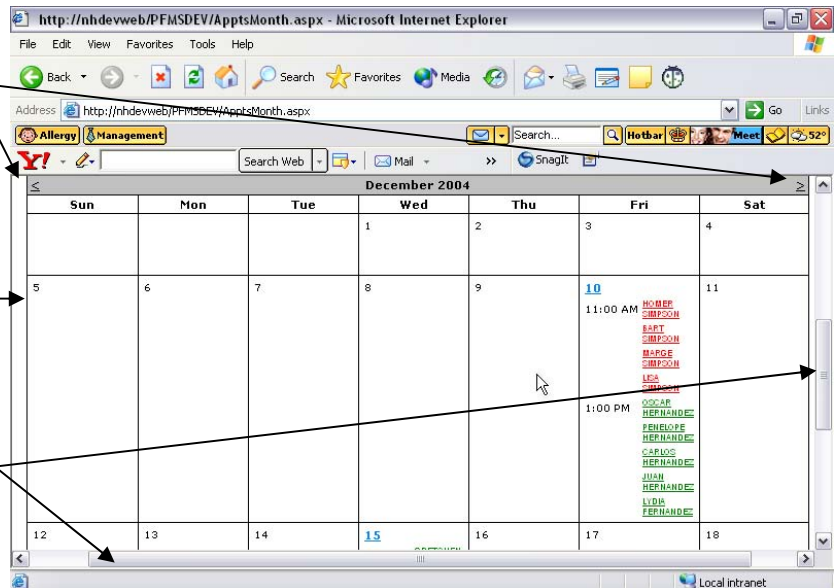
http://nhdevweb/PFMSDEV/ApptsMonth.aspx - Microsoft Internet Explorer

File Edit View Favorites Tools Help

Back Search Favorites Media

Address http://nhdevweb/PFMSDEV/ApptsMonth.aspx Go Links

Allergy Management Search... Hotbar Meet 52°

Search Web Mail SnagIt

≤ December 2004 ≥

| Sun | Mon | Tue | Wed | Thu | Fri | Sat |
|---|---|---|---|---|---|---|
| | | | 1 | 2 | 3 | 4 |
| 5 | 6 | 7 | 8 | 9 | 10 11:00 AM HOMER SIMPSON BART SIMPSON MARGE SIMPSON LISA SIMPSON 1:00 PM OSCAR HERNANDEZ PENELOPE HERNANDEZ CARLOS HERNANDEZ JUAN HERNANDEZ LYDIA FERNANDEZ | 11 |
| 12 | 13 | 14 | 15 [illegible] | 16 | 17 | 18 |

Local intranet